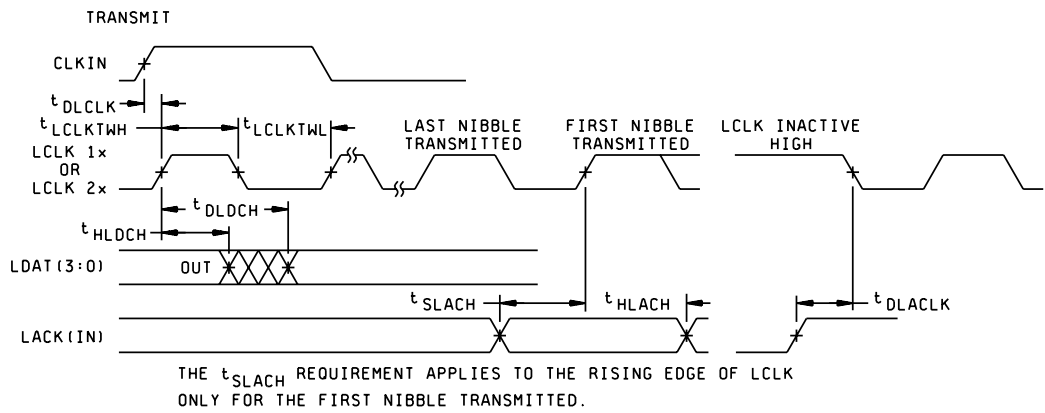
TRANSMIT

CLKIN

$t_{DLCLK}$

$t_{LCLKTWH}$

$t_{LCLKTWL}$

LAST NIBBLE TRANSMITTED

FIRST NIBBLE TRANSMITTED

LCLK INACTIVE HIGH

LCLK 1x OR LCLK 2x

$t_{DLDCH}$

$t_{HLDCH}$

LDAT(3:0)

OUT

$t_{SLACH}$

$t_{HLACH}$

$t_{DLACLK}$

LACK(IN)

THE $t_{SLACH}$ REQUIREMENT APPLIES TO THE RISING EDGE OF LCLK ONLY FOR THE FIRST NIBBLE TRANSMITTED.